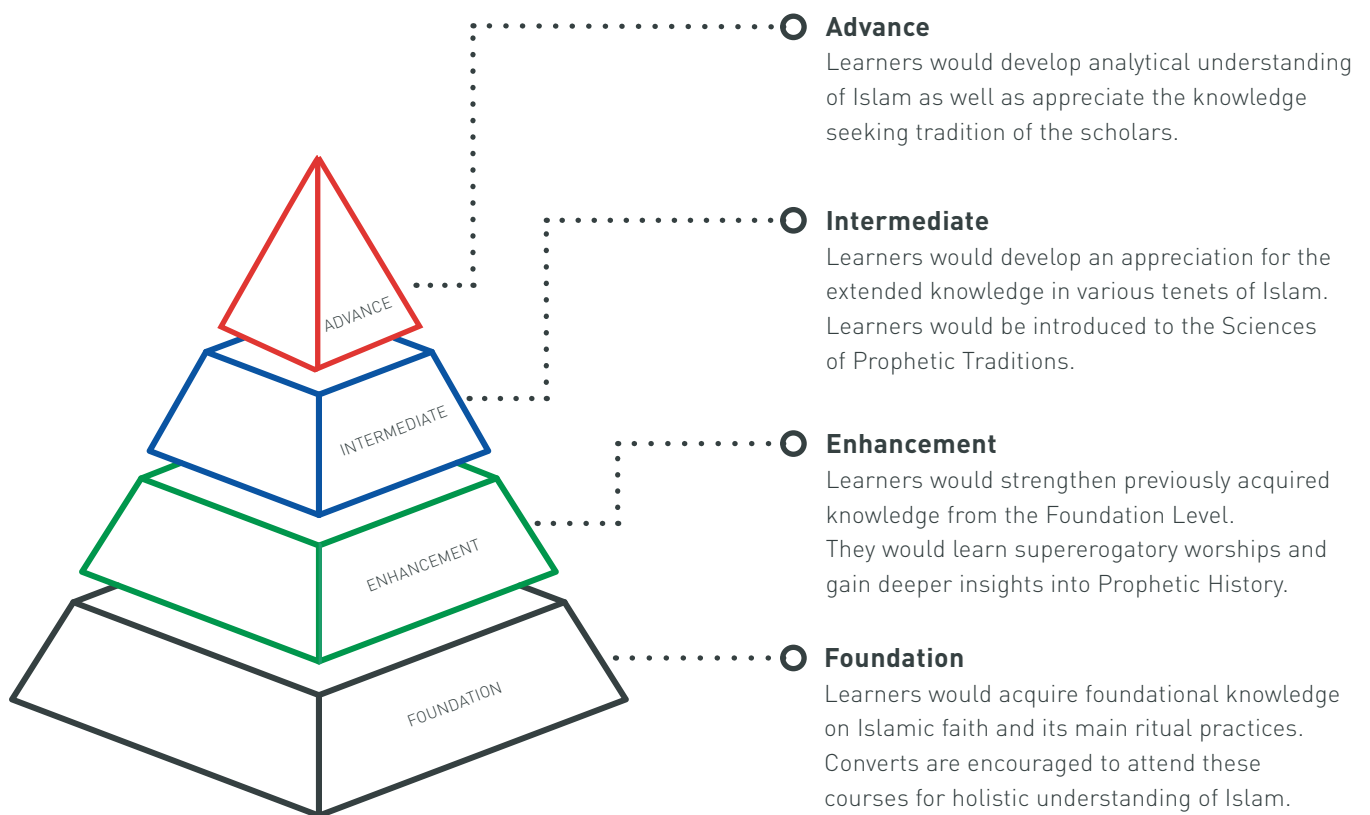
ADVANCE

INTERMEDIATE

ENHANCEMENT

FOUNDATION

Advance
Learners would develop analytical understanding of Islam as well as appreciate the knowledge seeking tradition of the scholars.

Intermediate
Learners would develop an appreciation for the extended knowledge in various tenets of Islam. Learners would be introduced to the Sciences of Prophetic Traditions.

Enhancement
Learners would strengthen previously acquired knowledge from the Foundation Level. They would learn supererogatory worships and gain deeper insights into Prophetic History.

Foundation
Learners would acquire foundational knowledge on Islamic faith and its main ritual practices. Converts are encouraged to attend these courses for holistic understanding of Islam.